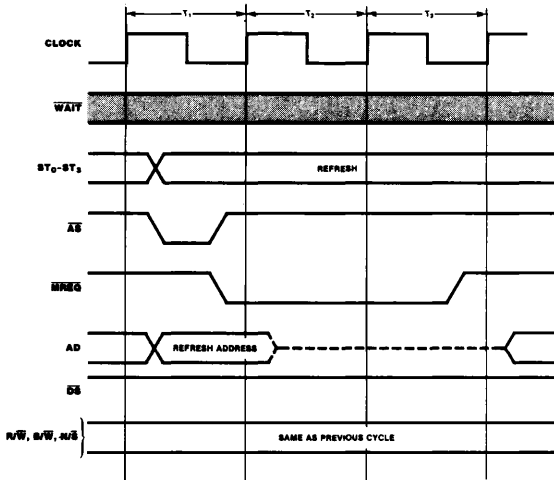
$T_1$ $T_2$ $T_3$

CLOCK

$\overline{WAIT}$

$ST_0$-$ST_3$

REFRESH

$\overline{AS}$

$\overline{MREQ}$

AD

REFRESH ADDRESS

$\overline{DS}$

$R/\overline{W}$, $B/\overline{W}$, $N/\overline{S}$

SAME AS PREVIOUS CYCLE